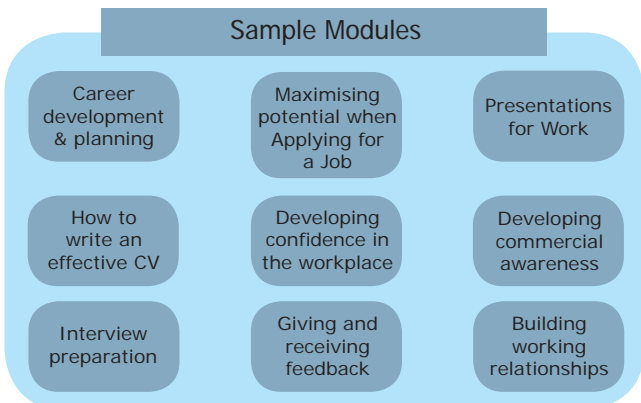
Sample Modules

Career development & planning

Maximising potential when Applying for a Job

Presentations for Work

How to write an effective CV

Developing confidence in the workplace

Developing commercial awareness

Interview preparation

Giving and receiving feedback

Building working relationships